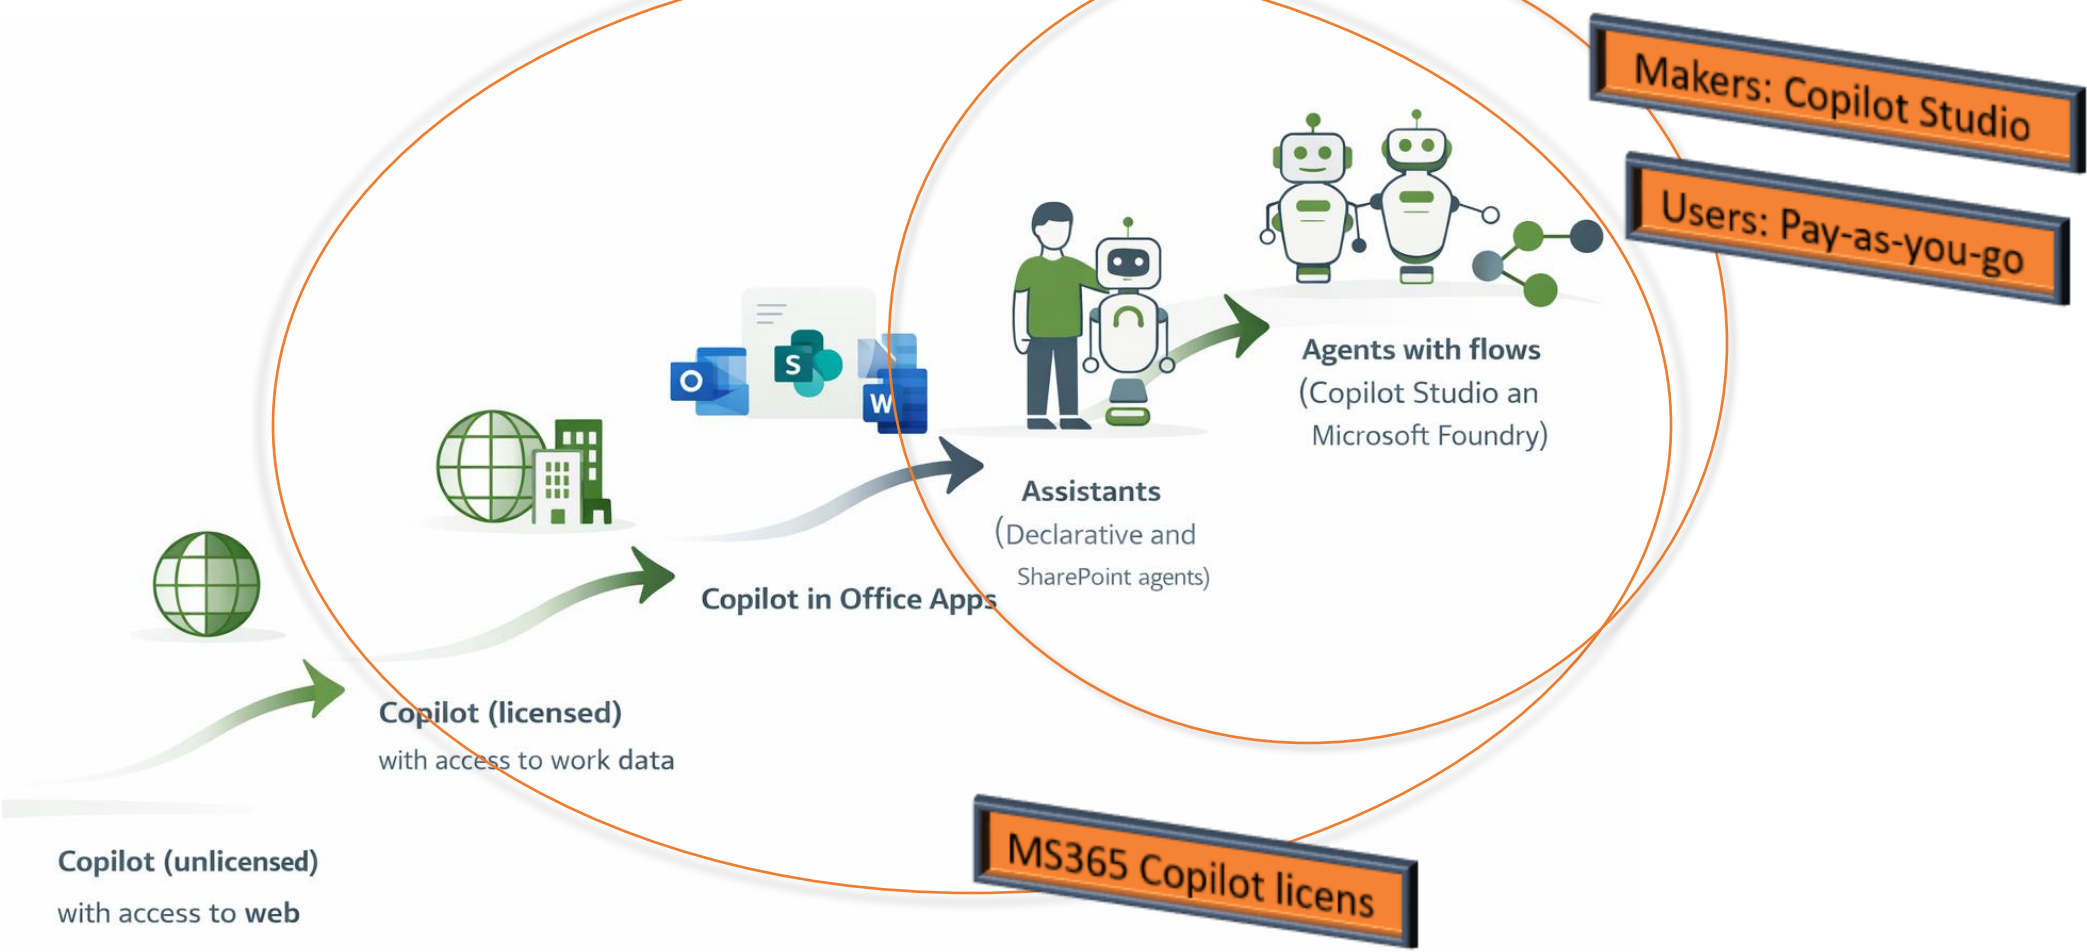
Makers: Copilot Studio

Users: Pay-as-you-go

Agents with flows
(Copilot Studio an
Microsoft Foundry)

O S W

Assistants
(Declarative and
SharePoint agents)

Copilot in Office Apps

Copilot (licensed)
with access to work data

Copilot (unlicensed)
with access to web

MS365 Copilot licens